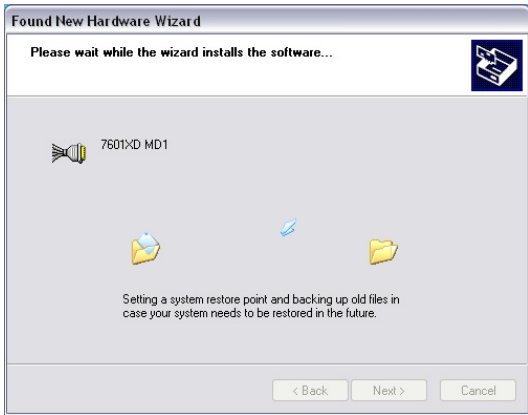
Found New Hardware Wizard

Please wait while the wizard installs the software...

7601XD MD1

Setting a system restore point and backing up old files in case your system needs to be restored in the future.

< Back
Next >
Cancel